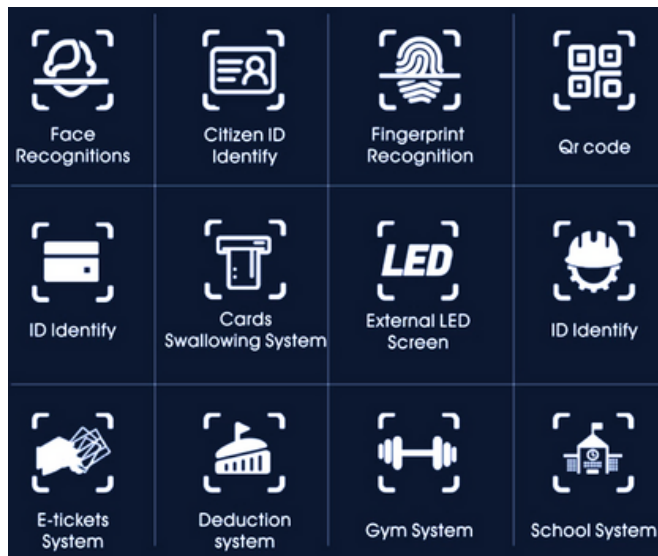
Face Recognitions

Citizen ID Identify

Fingerprint Recognition

Qr code

ID Identify

Cards Swallowing System

LED

External LED Screen

ID Identify

E-tickets System

Deduction system

Gym System

School System